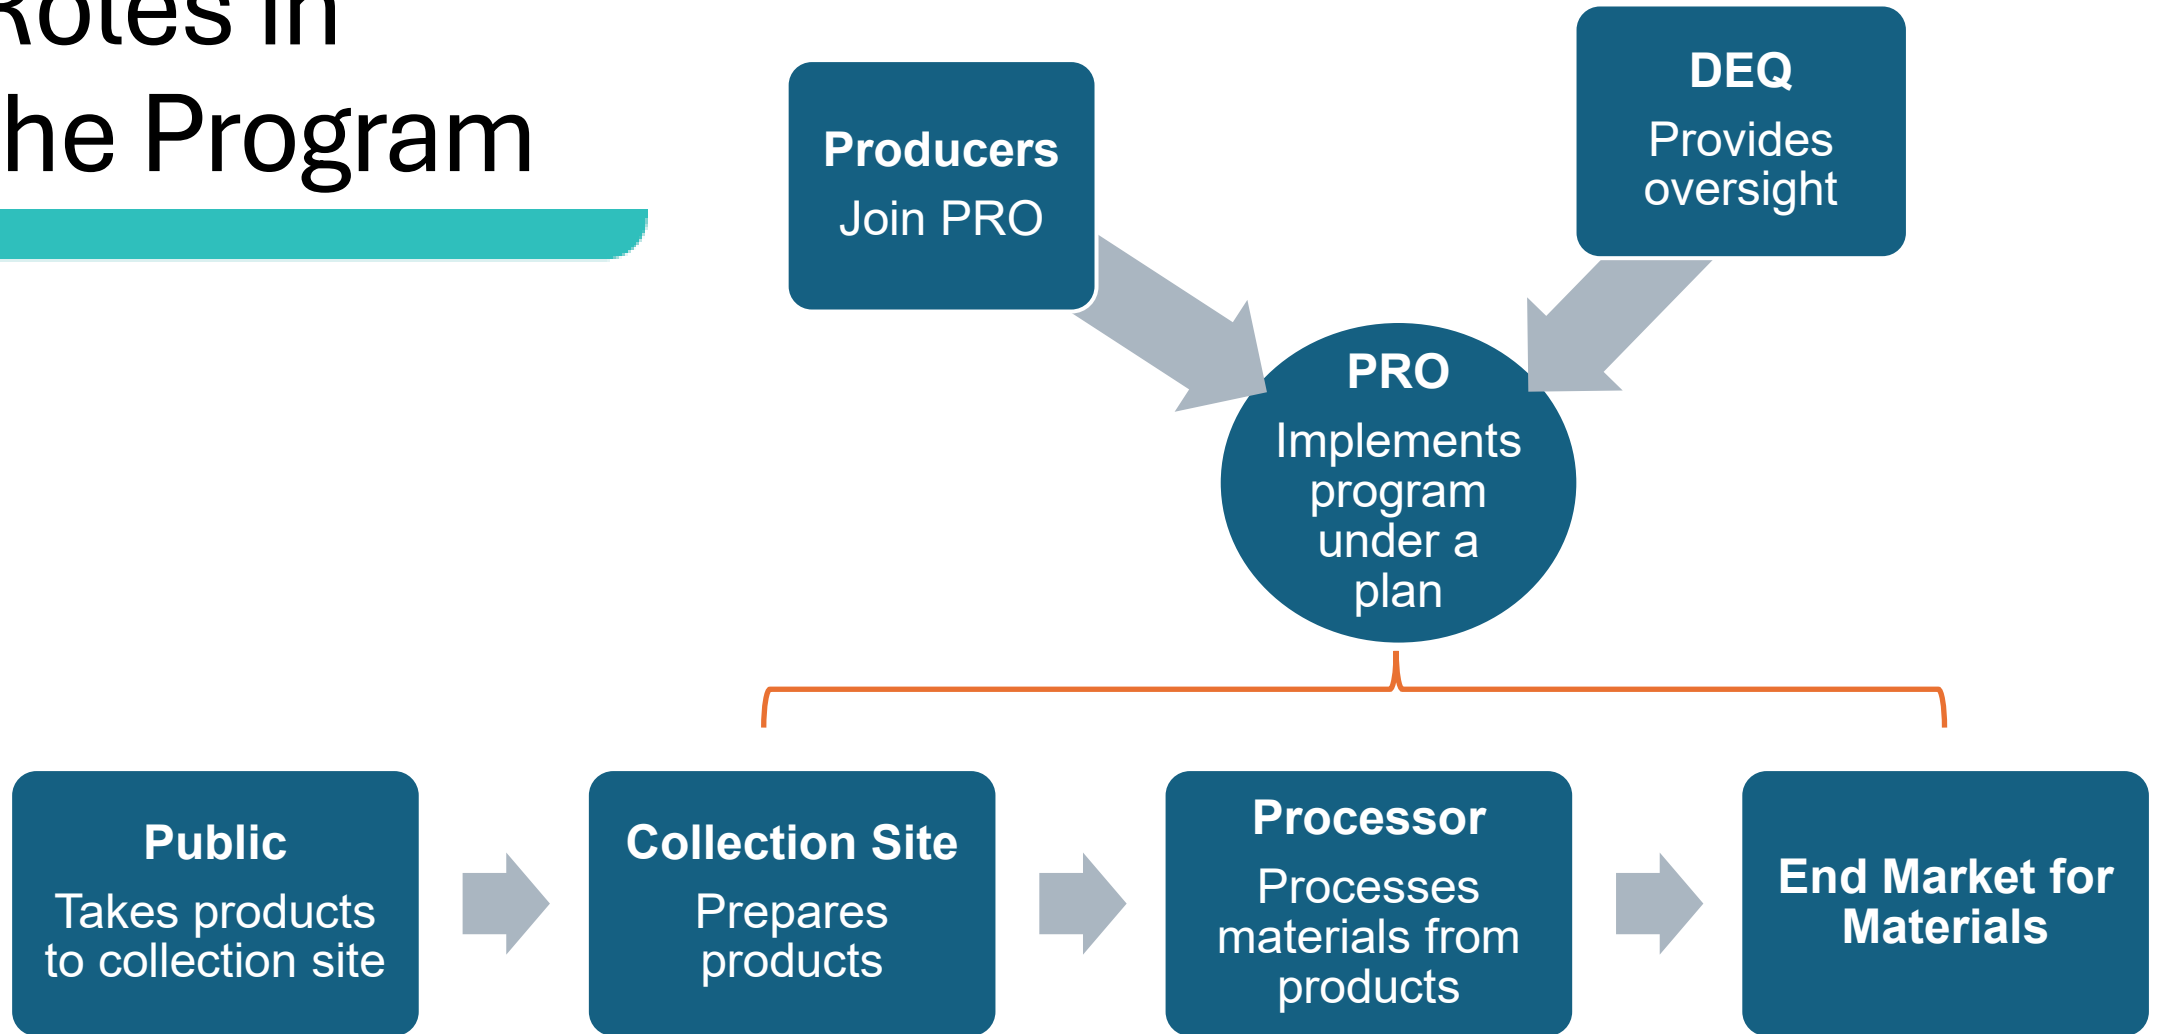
Roles in
he Program

Producers
Join PRO

DEQ
Provides oversight

PRO
Implements program under a plan

Public
Takes products to collection site

Collection Site
Prepares products

Processor
Processes materials from products

End Market for Materials